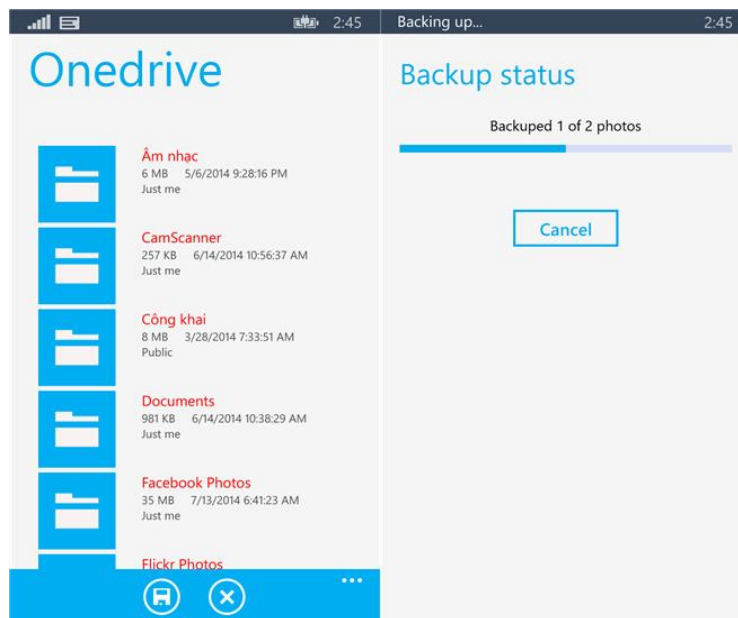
2:45

Onedrive

Âm nhạc
6 MB 5/6/2014 9:28:16 PM
Just me

CamScanner
257 KB 6/14/2014 10:56:37 AM
Just me

Công khai
8 MB 3/28/2014 7:33:51 AM
Public

Documents
981 KB 6/14/2014 10:38:29 AM
Just me

Facebook Photos
35 MB 7/13/2014 6:41:23 AM
Just me

Flickr Photos

...

Backing up... 2:45

Backup status

Backuped 1 of 2 photos

Cancel